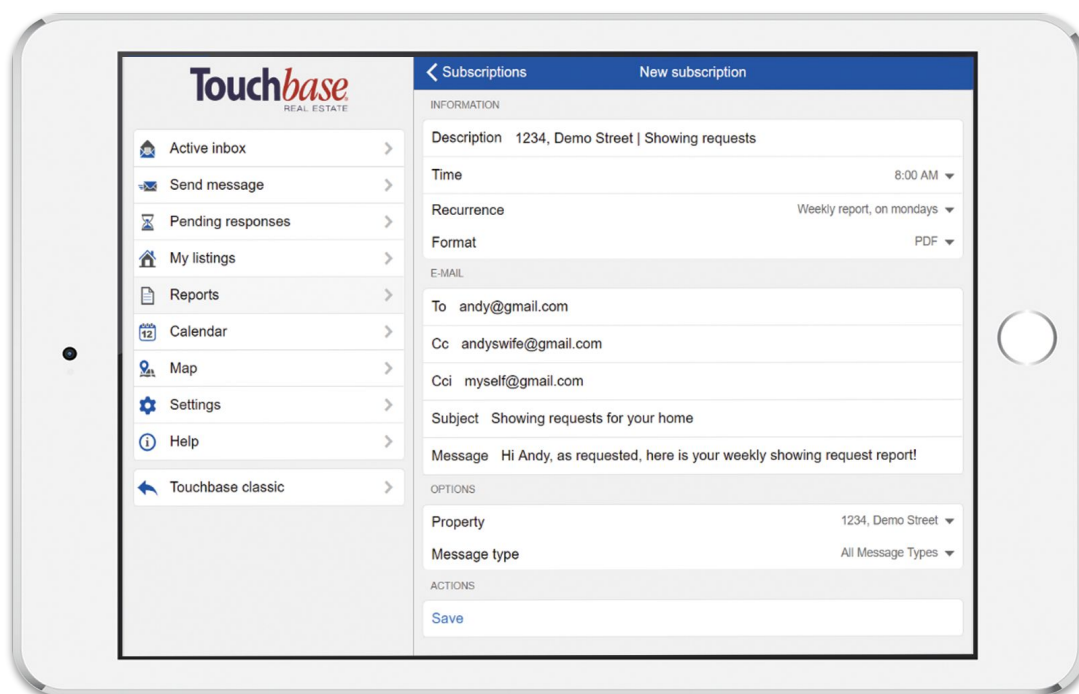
Touchbase
REAL ESTATE

Active inbox
Send message
Pending responses
My listings
Reports
12 Calendar
Map
Settings
Help

Touchbase classic

Subscriptions
New subscription

INFORMATION
Description 1234, Demo Street | Showing requests
Time 8:00 AM
Recurrence Weekly report, on mondays
Format PDF

E-MAIL
To andy@gmail.com
Cc andyswife@gmail.com
Cci myself@gmail.com
Subject Showing requests for your home
Message Hi Andy, as requested, here is your weekly showing request report!

OPTIONS
Property 1234, Demo Street
Message type All Message Types

ACTIONS
Save